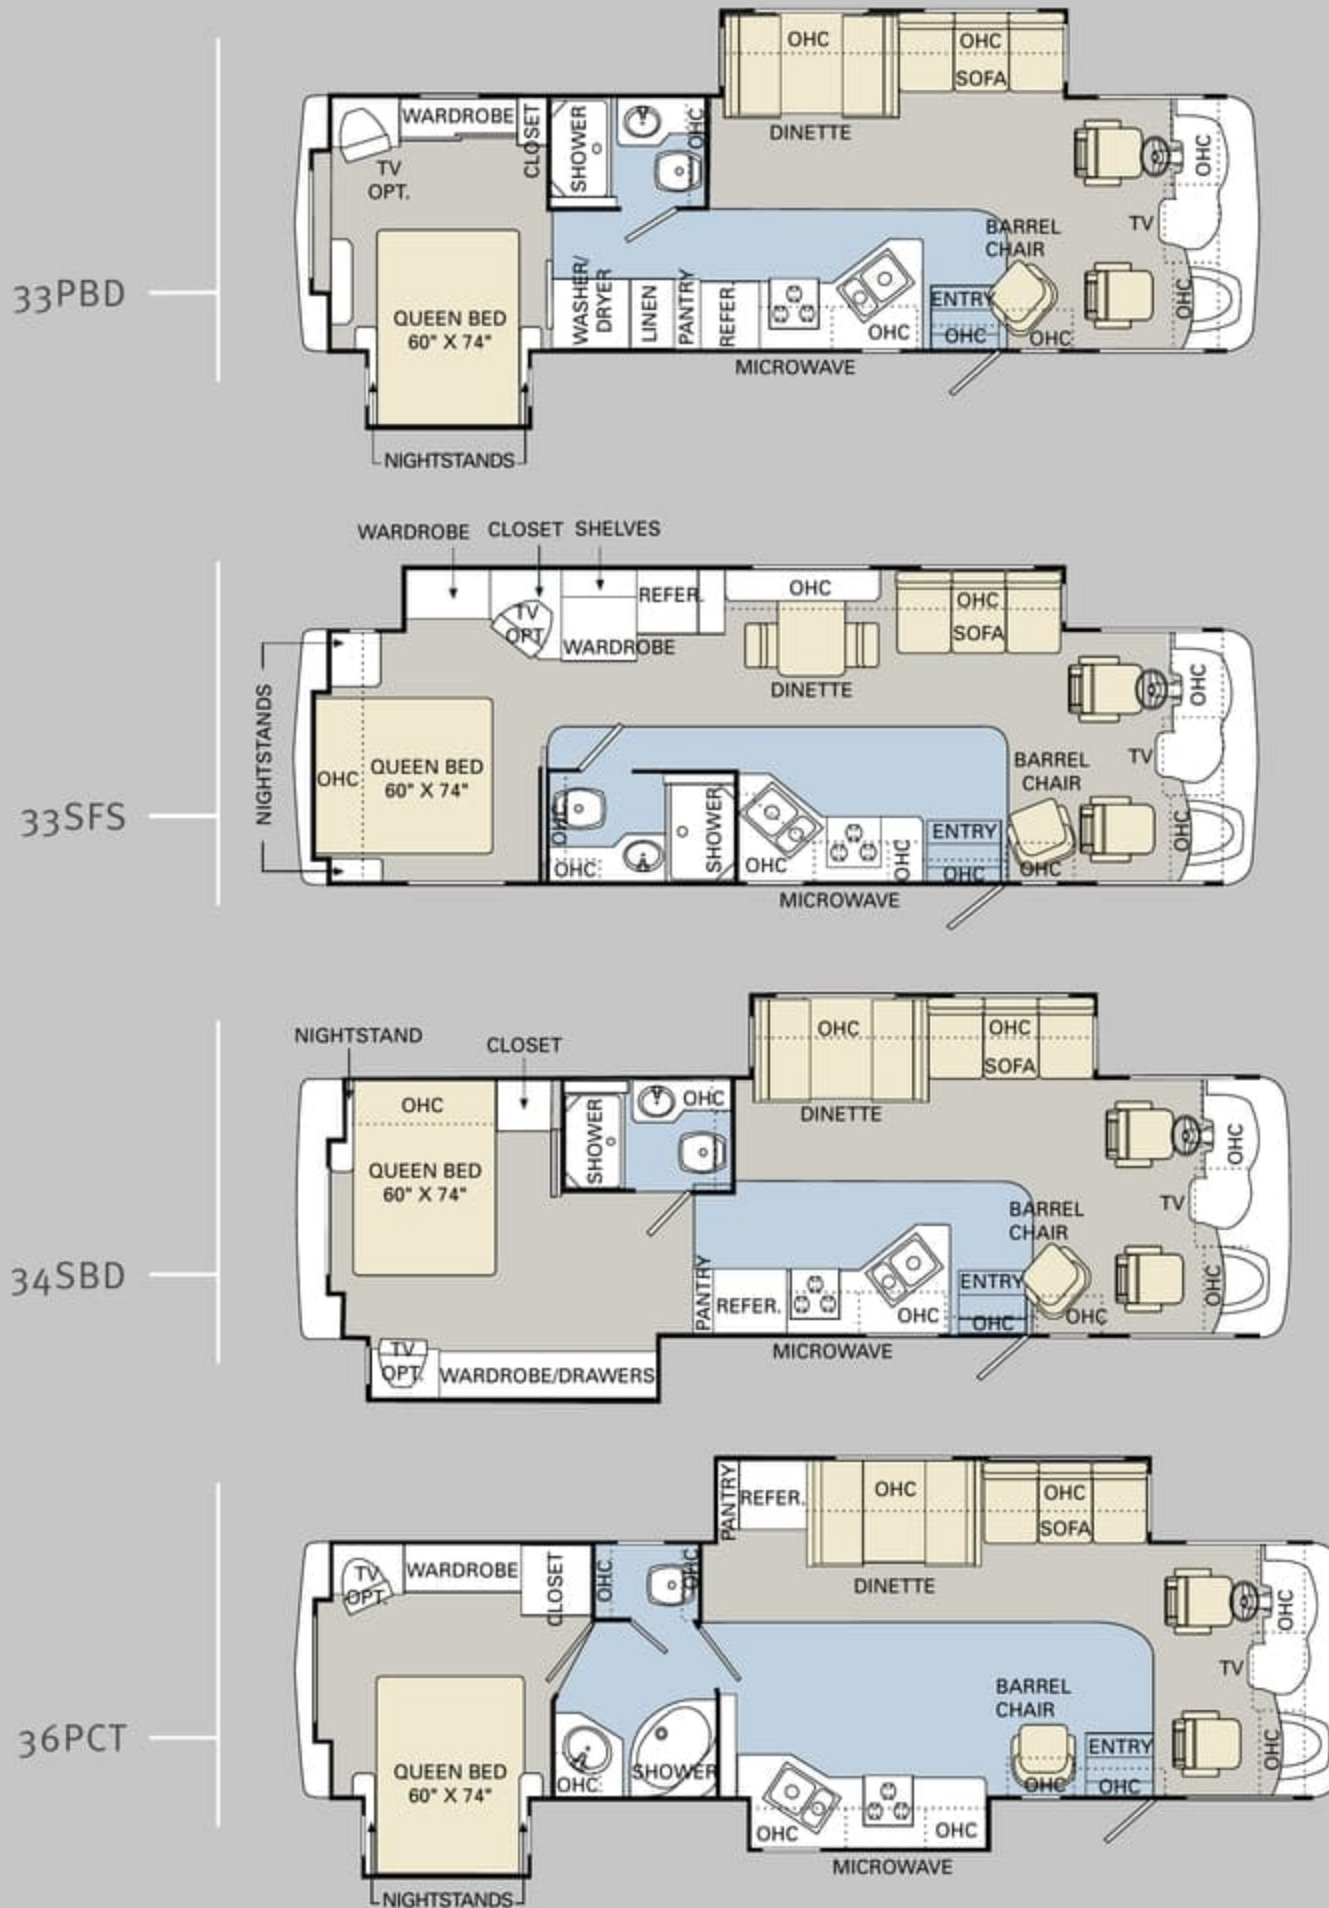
33PBD

OHC
OHC
SOFA
WARDROBE
CLOSET
SHOWER
OHC
DINETTE
TV OPT.
OHC
TV
BARREL CHAIR
QUEEN BED 60" X 74"
WASHER/DRYER
LINEN
PANTRY
REFER.
OHC
ENTRY
OHC
OHC
OHC
MICROWAVE
NIGHTSTANDS

33SFS

WARDROBE
CLOSET
SHELVES
REFER.
OHC
OHC
TV OPT
SOFA
WARDROBE
NIGHTSTANDS
DINETTE
OHC
OHC
QUEEN BED 60" X 74"
TV
BARREL CHAIR
OHC
SHOWER
ENTRY
OHC
OHC
OHC
OHC
OHC
OHC
MICROWAVE

34SBD

NIGHTSTAND
CLOSET
OHC
OHC
SOFA
OHC
SHOWER
OHC
DINETTE
OHC
QUEEN BED 60" X 74"
TV
BARREL CHAIR
ENTRY
PANTRY
REFER.
OHC
OHC
OHC
OHC
TV OPT.
WARDROBE/DRAWERS
MICROWAVE

36PCT

PANTRY
REFER.
OHC
OHC
SOFA
TV OPT.
WARDROBE
CLOSET
OHC
OHC
DINETTE
OHC
TV
BARREL CHAIR
QUEEN BED 60" X 74"
ENTRY
OHC
OHC
SHOWER
OHC
OHC
OHC
OHC
MICROWAVE
NIGHTSTANDS